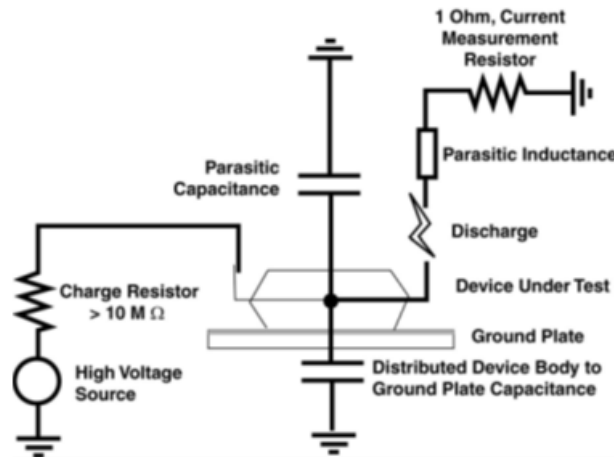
1 Ohm, Current Measurement Resistor

Parasitic Inductance

Parasitic Capacitance

Discharge

Charge Resistor > 10 M $\Omega$

Device Under Test

Ground Plate

High Voltage Source

Distributed Device Body to Ground Plate Capacitance